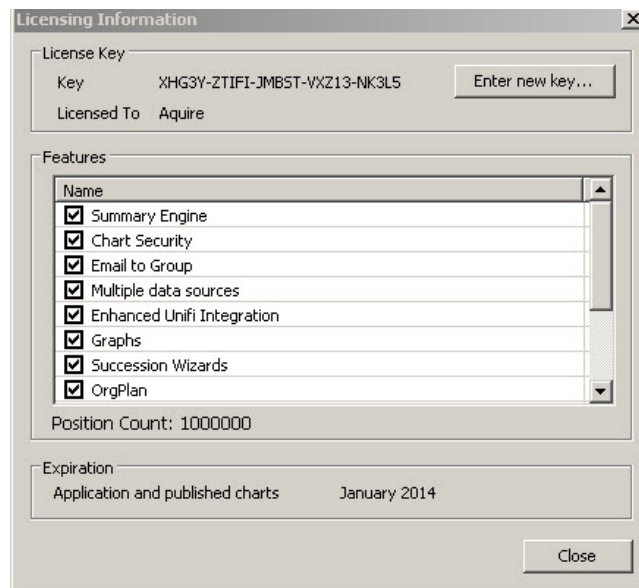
Licensing Information

License Key

Key XHG3Y-ZTIFI-JMBST-VXZ13-NK3L5

Enter new key...

Licensed To Aquire

Features

Name

Summary Engine
Chart Security
Email to Group
Multiple data sources
Enhanced Unifi Integration
Graphs
Succession Wizards
OrgPlan

Position Count: 1000000

Expiration

Application and published charts January 2014

Close